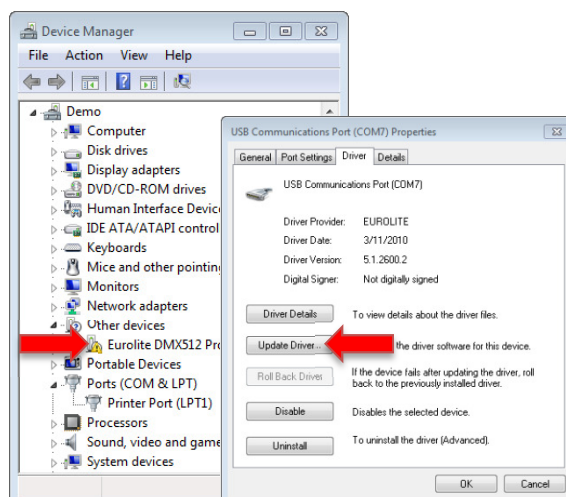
Device Manager
File Action View Help
Demo
Computer
Disk drives
Display adapters
DVD/CD-ROM drives
Human Interface Device
IDE ATA/ATAPI control
Keyboards
Mice and other pointing
Monitors
Network adapters
Other devices
Eurolite DMX512 Pro
Portable Devices
Ports (COM & LPT)
Printer Port (LPT1)
Processors
Sound, video and game
System devices

USB Communications Port (COM7) Properties
General | Port Settings | Driver | Details
USB Communications Port (COM7)

| Driver Provider: | EUROLITE |
|---|---|
| Driver Date: | 3/11/2010 |
| Driver Version: | 5.1.2600.2 |
| Digital Signer: | Not digitally signed |

Driver Details — To view details about the driver files.
Update Driver... — the driver software for this device.
Roll Back Driver — If the device fails after updating the driver, roll back to the previously installed driver.
Disable — Disables the selected device.
Uninstall — To uninstall the driver (Advanced).
OK Cancel